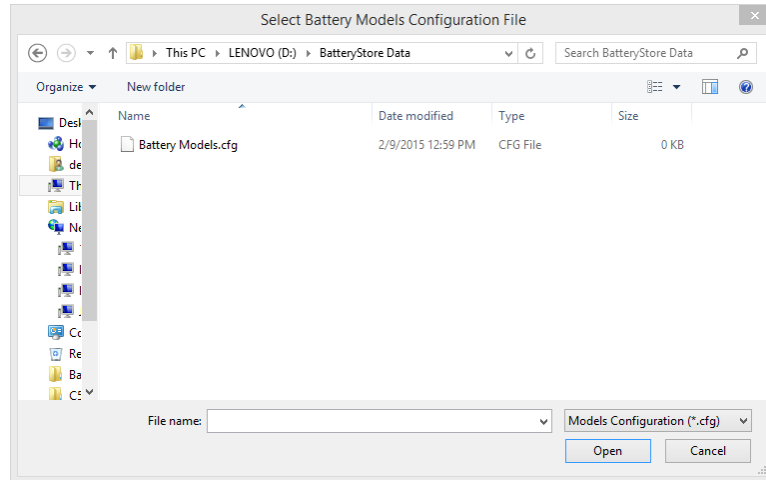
Select Battery Models Configuration File

This PC ▸ LENOVO (D:) ▸ BatteryStore Data

Search BatteryStore Data

Organize ▾ New folder

Desk
Ho
de
Th
Lib
Ne
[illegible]
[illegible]
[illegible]
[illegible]
Co
Re
Ba
C5

| Name | Date modified | Type | Size |
|---|---|---|---|
| Battery Models.cfg | 2/9/2015 12:59 PM | CFG File | 0 KB |

File name:

Models Configuration (*.cfg)

Open

Cancel